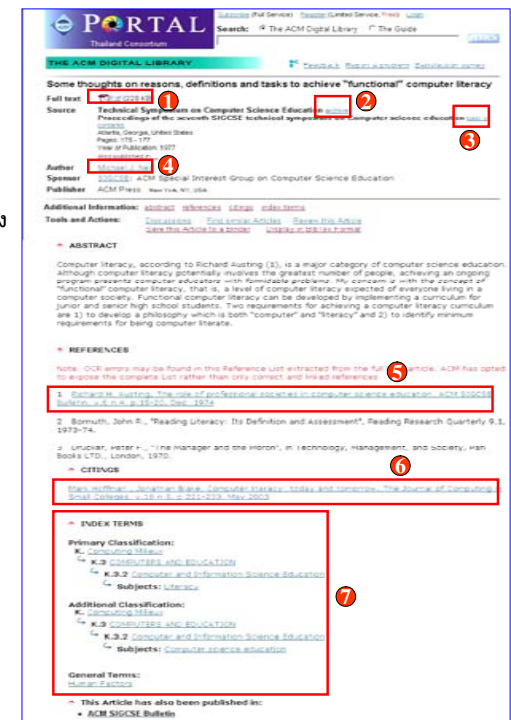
PORTAL
Thailand Consortium

Subscribe (Full Service) Register (Limited Service, Free) Login

Search: The ACM Digital Library The Guide

THE ACM DIGITAL LIBRARY

Feedback Report a problem Satisfaction survey

Some thoughts on reasons, definitions and tasks to achieve "functional" computer literacy

Full text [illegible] 1

Source Technical Symposium on Computer Science Education archive 2
Proceedings of the seventh SIGCSE technical symposium on Computer science education table of contents 3
Atlanta, Georgia, United States
Pages: 175 - 177
Year of Publication: 1977
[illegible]

Author Michael J. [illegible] 4

Sponsor SIGCSE: ACM Special Interest Group on Computer Science Education

Publisher ACM Press New York, NY, USA

Additional Information: abstract references citings index terms

Tools and Actions: Discussions Find similar Articles Review this Article
Save this Article to a Binder Display in BibTex Format

ABSTRACT

Computer literacy, according to Richard Austing (1), is a major category of computer science education. Although computer literacy potentially involves the greatest number of people, achieving an ongoing program presents computer educators with formidable problems. My concern is with the concept of "functional" computer literacy, that is, a level of computer literacy expected of everyone living in a computer society. Functional computer literacy can be developed by implementing a curriculum for junior and senior high school students. Two requirements for achieving a computer literacy curriculum are 1) to develop a philosophy which is both "computer" and "literacy" and 2) to identify minimum requirements for being computer literate.

REFERENCES

Note: OCR errors may be found in this Reference List extracted from the full text article. ACM has opted to expose the complete List rather than only correct and linked references. 5

1 Richard H. Austing, The role of professional societies in computer science education, ACM SIGCSE Bulletin, v.6 n.4, p.15-20, Dec. 1974

2 Bormuth, John R., "Reading Literacy: Its Definition and Assessment", Reading Research Quarterly 9.1, 1973-74.

3 Drucker, Peter F., "The Manager and the Moron", in Technology, Management, and Society, Pan Books LTD., London, 1970.

CITINGS 6

Mark Hoffman , Jonathan Blake, Computer literacy: today and tomorrow, The Journal of Computing in Small Colleges, v.18 n.5, p.221-233, May 2003

INDEX TERMS 7

Primary Classification:
K. Computing Milieux
K.3 COMPUTERS AND EDUCATION
K.3.2 Computer and Information Science Education
Subjects: Literacy

Additional Classification:
K. Computing Milieux
K.3 COMPUTERS AND EDUCATION
K.3.2 Computer and Information Science Education
Subjects: Computer science education

General Terms:
Human Factors

This Article has also been published in:
ACM SIGCSE Bulletin